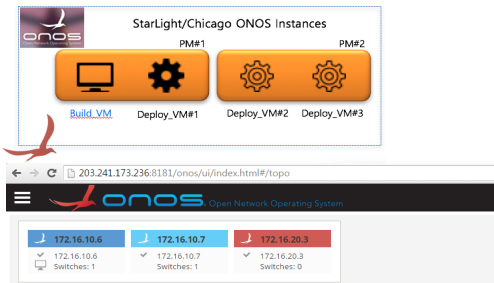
onos
Open Network Operating System

StarLight/Chicago ONOS Instances

PM#1

PM#2

Build_VM

Deploy_VM#1

Deploy_VM#2

Deploy_VM#3

203.241.173.236:8181/onos/ui/index.html#/topo

onos Open Network Operating System

| 172.16.10.6 | 172.16.10.7 | 172.16.20.3 |
|---|---|---|
| 172.16.10.6 Switches: 1 | 172.16.10.7 Switches: 1 | 172.16.20.3 Switches: 0 |